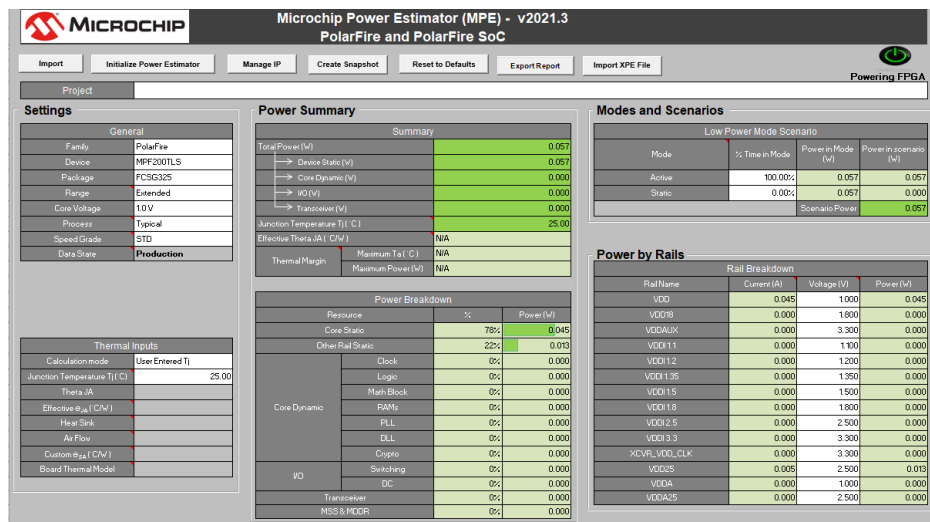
MICROCHIP

Microchip Power Estimator (MPE) - v2021.3
PolarFire and PolarFire SoC

Import | Initialize Power Estimator | Manage IP | Create Snapshot | Reset to Defaults | Export Report | Import XPE File

Powering FPGA

Project

Settings

General

| | |
|---|---|
| Family | PolarFire |
| Device | MPF200TLS |
| Package | FCSG325 |
| Range | Extended |
| Core Voltage | 1.0 V |
| Process | Typical |
| Speed Grade | STD |
| Data State | Production |

Thermal Inputs

| | |
|---|---|
| Calculation mode | User Entered Tj |
| Junction Temperature Tj (°C) | 25.00 |
| Theta JA | |
| Effective $\theta_{JA}$ (°C/W) | |
| Heat Sink | |
| Air Flow | |
| Custom $\theta_{SA}$ (°C/W) | |
| Board Thermal Model | |

Power Summary

Summary

| | | |
|---|---|---|
| Total Power (W) | | 0.057 |
| → Device Static (W) | | 0.057 |
| → Core Dynamic (W) | | 0.000 |
| → I/O (W) | | 0.000 |
| → Transceiver (W) | | 0.000 |
| Junction Temperature Tj (°C) | | 25.00 |
| Effective Theta JA (°C/W) | | N/A |
| Thermal Margin | Maximum Ta (°C) | N/A |
| | Maximum Power (W) | N/A |

Power Breakdown

| Resource | | % | Power (W) |
|---|---|---|---|
| Core Static | | 78% | 0.045 |
| Other Rail Static | | 22% | 0.013 |
| Core Dynamic | Clock | 0% | 0.000 |
| | Logic | 0% | 0.000 |
| | Math Block | 0% | 0.000 |
| | RAMs | 0% | 0.000 |
| | PLL | 0% | 0.000 |
| | DLL | 0% | 0.000 |
| | Crypto | 0% | 0.000 |
| I/O | Switching | 0% | 0.000 |
| | DC | 0% | 0.000 |
| Transceiver | | 0% | 0.000 |
| MSS & MDDR | | 0% | 0.000 |

Modes and Scenarios

Low Power Mode Scenario

| Mode | % Time in Mode | Power in Mode (W) | Power in scenario (W) |
|---|---|---|---|
| Active | 100.00% | 0.057 | 0.057 |
| Static | 0.00% | 0.057 | 0.000 |
| | | Scenario Power | 0.057 |

Power by Rails

Rail Breakdown

| Rail Name | Current (A) | Voltage (V) | Power (W) |
|---|---|---|---|
| VDD | 0.045 | 1.000 | 0.045 |
| VDD18 | 0.000 | 1.800 | 0.000 |
| VDDAUX | 0.000 | 3.300 | 0.000 |
| VDDI 1.1 | 0.000 | 1.100 | 0.000 |
| VDDI 1.2 | 0.000 | 1.200 | 0.000 |
| VDDI 1.35 | 0.000 | 1.350 | 0.000 |
| VDDI 1.5 | 0.000 | 1.500 | 0.000 |
| VDDI 1.8 | 0.000 | 1.800 | 0.000 |
| VDDI 2.5 | 0.000 | 2.500 | 0.000 |
| VDDI 3.3 | 0.000 | 3.300 | 0.000 |
| XCVR_VDD_CLK | 0.000 | 3.300 | 0.000 |
| VDD25 | 0.005 | 2.500 | 0.013 |
| VDDA | 0.000 | 1.000 | 0.000 |
| VDDA25 | 0.000 | 2.500 | 0.000 |